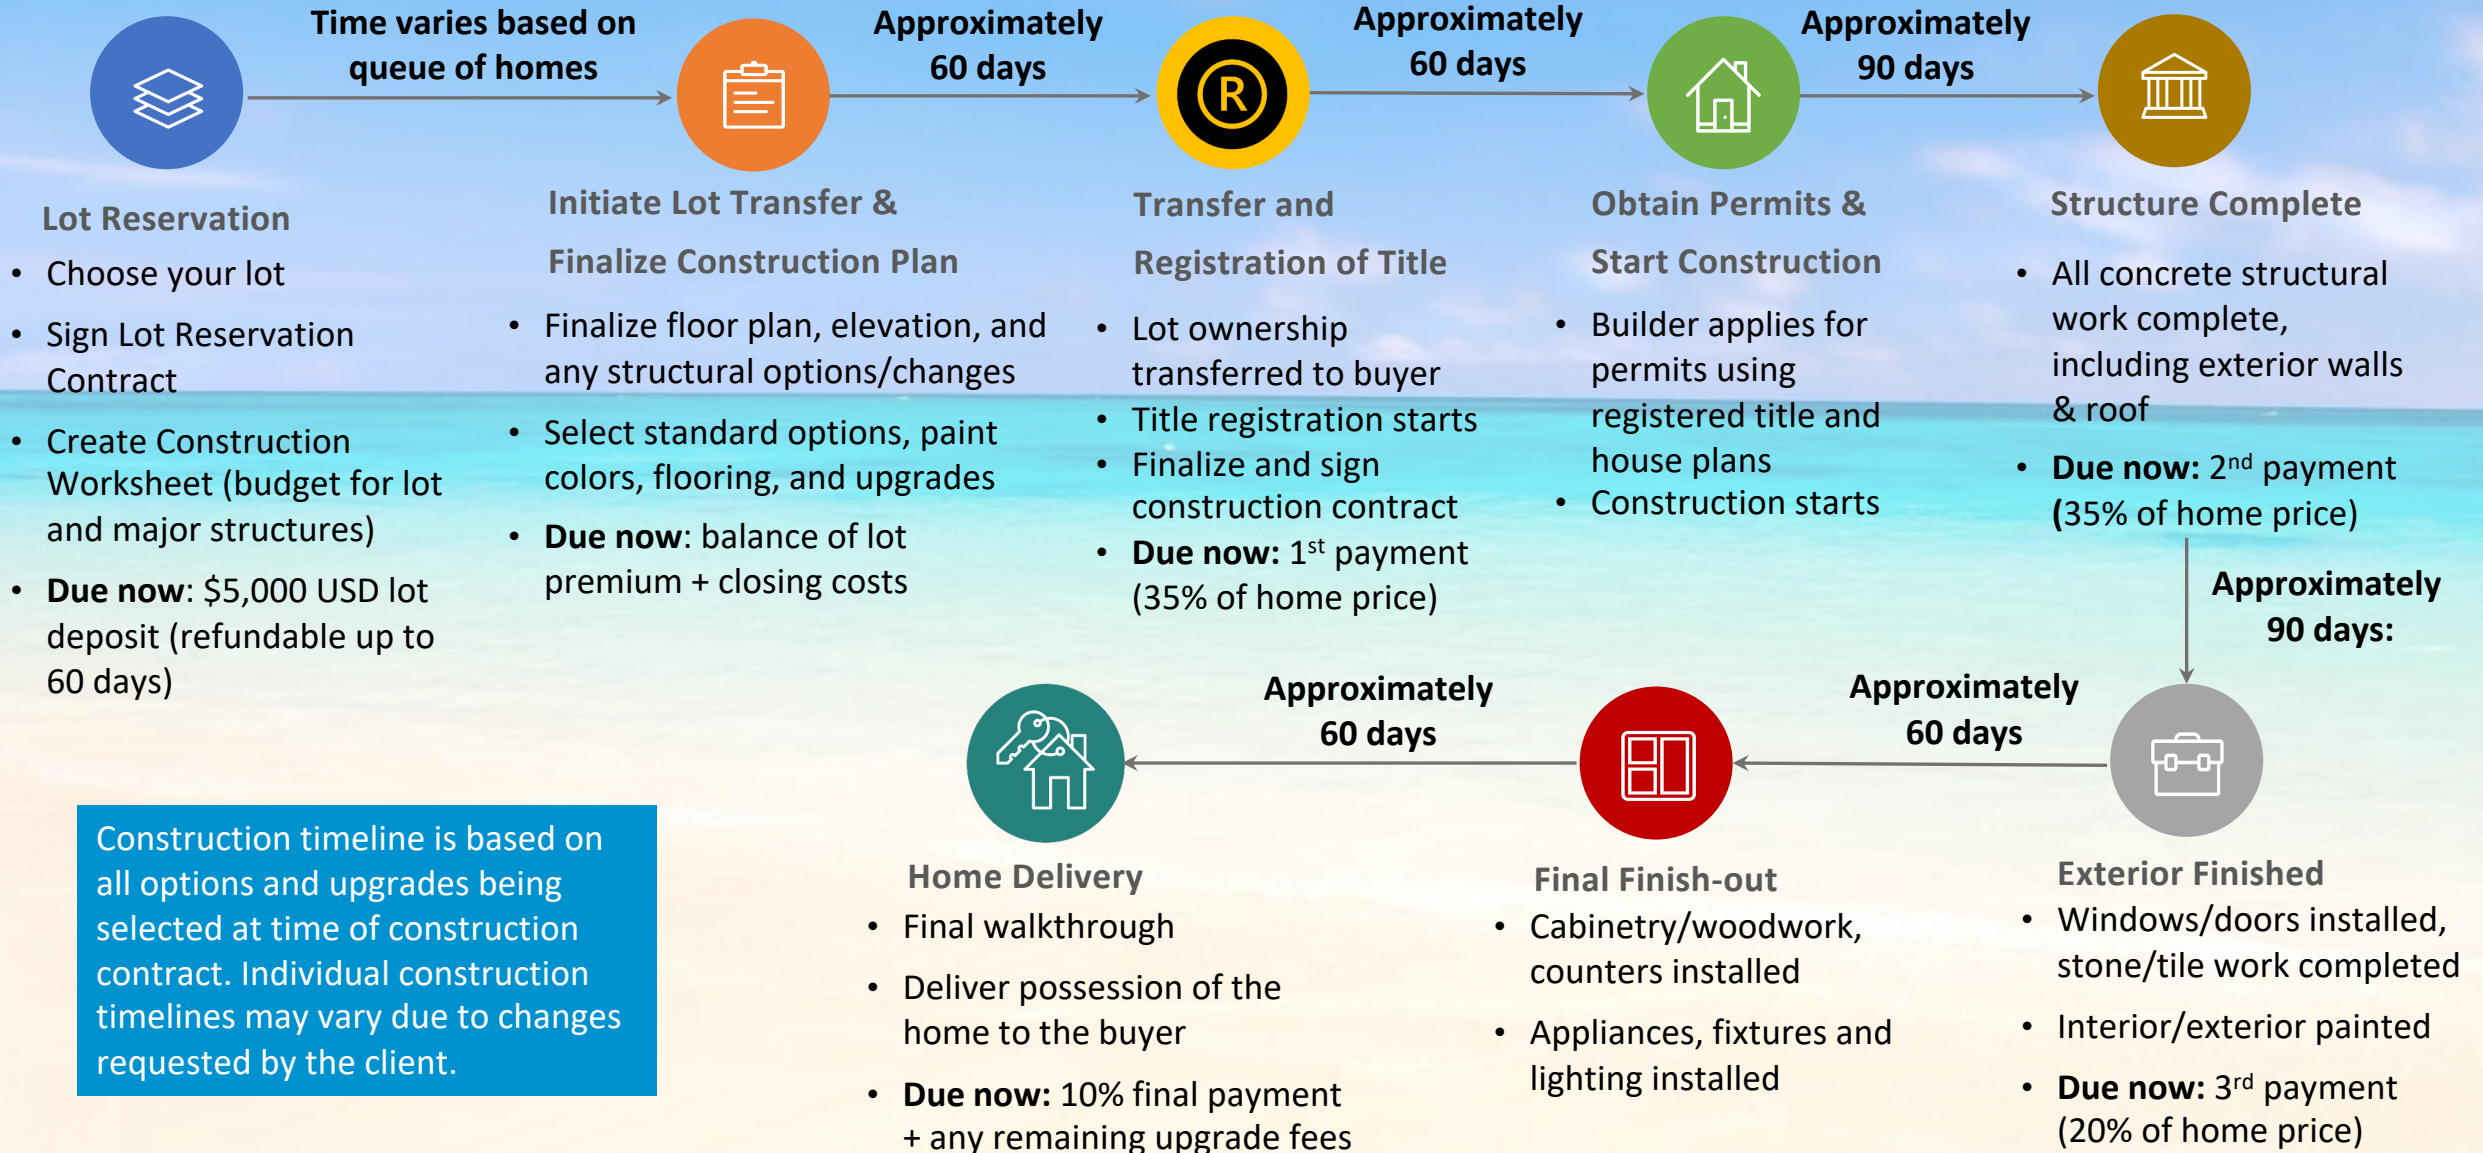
Time varies based on queue of homes

Approximately 60 days

Approximately 60 days

Approximately 90 days

Lot Reservation
- Choose your lot
- Sign Lot Reservation Contract
- Create Construction Worksheet (budget for lot and major structures)
- **Due now**: $5,000 USD lot deposit (refundable up to 60 days)

Initiate Lot Transfer & Finalize Construction Plan
- Finalize floor plan, elevation, and any structural options/changes
- Select standard options, paint colors, flooring, and upgrades
- **Due now**: balance of lot premium + closing costs

Transfer and Registration of Title
- Lot ownership transferred to buyer
- Title registration starts
- Finalize and sign construction contract
- **Due now:** 1$^{st}$ payment (35% of home price)

Obtain Permits & Start Construction
- Builder applies for permits using registered title and house plans
- Construction starts

Structure Complete
- All concrete structural work complete, including exterior walls & roof
- **Due now:** 2$^{nd}$ payment (35% of home price)

Approximately 90 days:

Approximately 60 days

Approximately 60 days

Exterior Finished
- Windows/doors installed, stone/tile work completed
- Interior/exterior painted
- **Due now:** 3$^{rd}$ payment (20% of home price)

Final Finish-out
- Cabinetry/woodwork, counters installed
- Appliances, fixtures and lighting installed

Home Delivery
- Final walkthrough
- Deliver possession of the home to the buyer
- **Due now:** 10% final payment + any remaining upgrade fees

Construction timeline is based on all options and upgrades being selected at time of construction contract. Individual construction timelines may vary due to changes requested by the client.